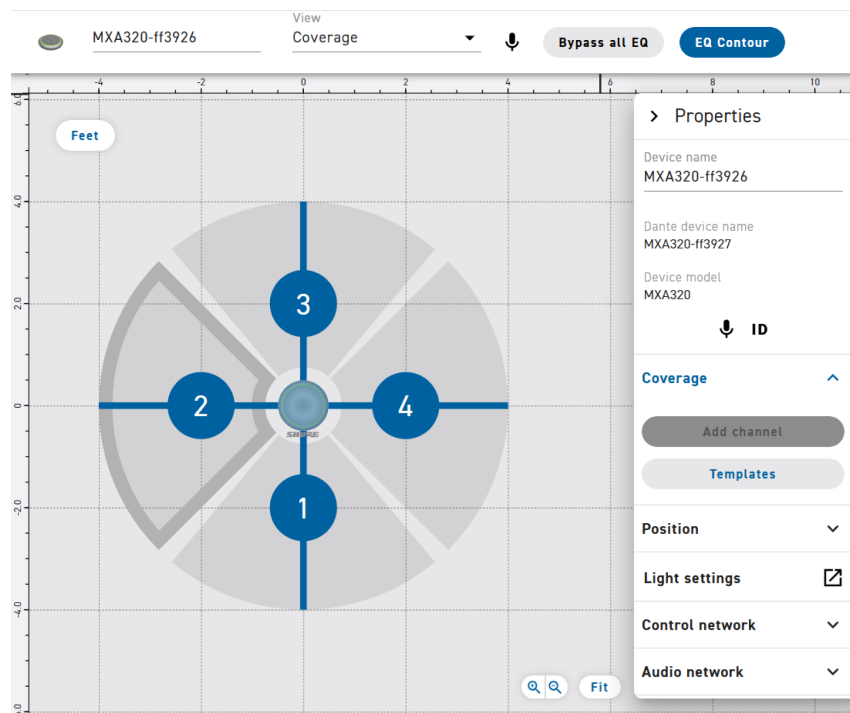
MXA320-ff3926

View
Coverage

Bypass all EQ

EQ Contour

-4 -2 0 2 4 6 8 10

6.0
4.0
2.0
0
-2.0
-4.0
-6.0

Feet

3
2
4
1

SHURE

Fit

Properties

Device name
MXA320-ff3926

Dante device name
MXA320-ff3927

Device model
MXA320

ID

Coverage

Add channel

Templates

Position

Light settings

Control network

Audio network